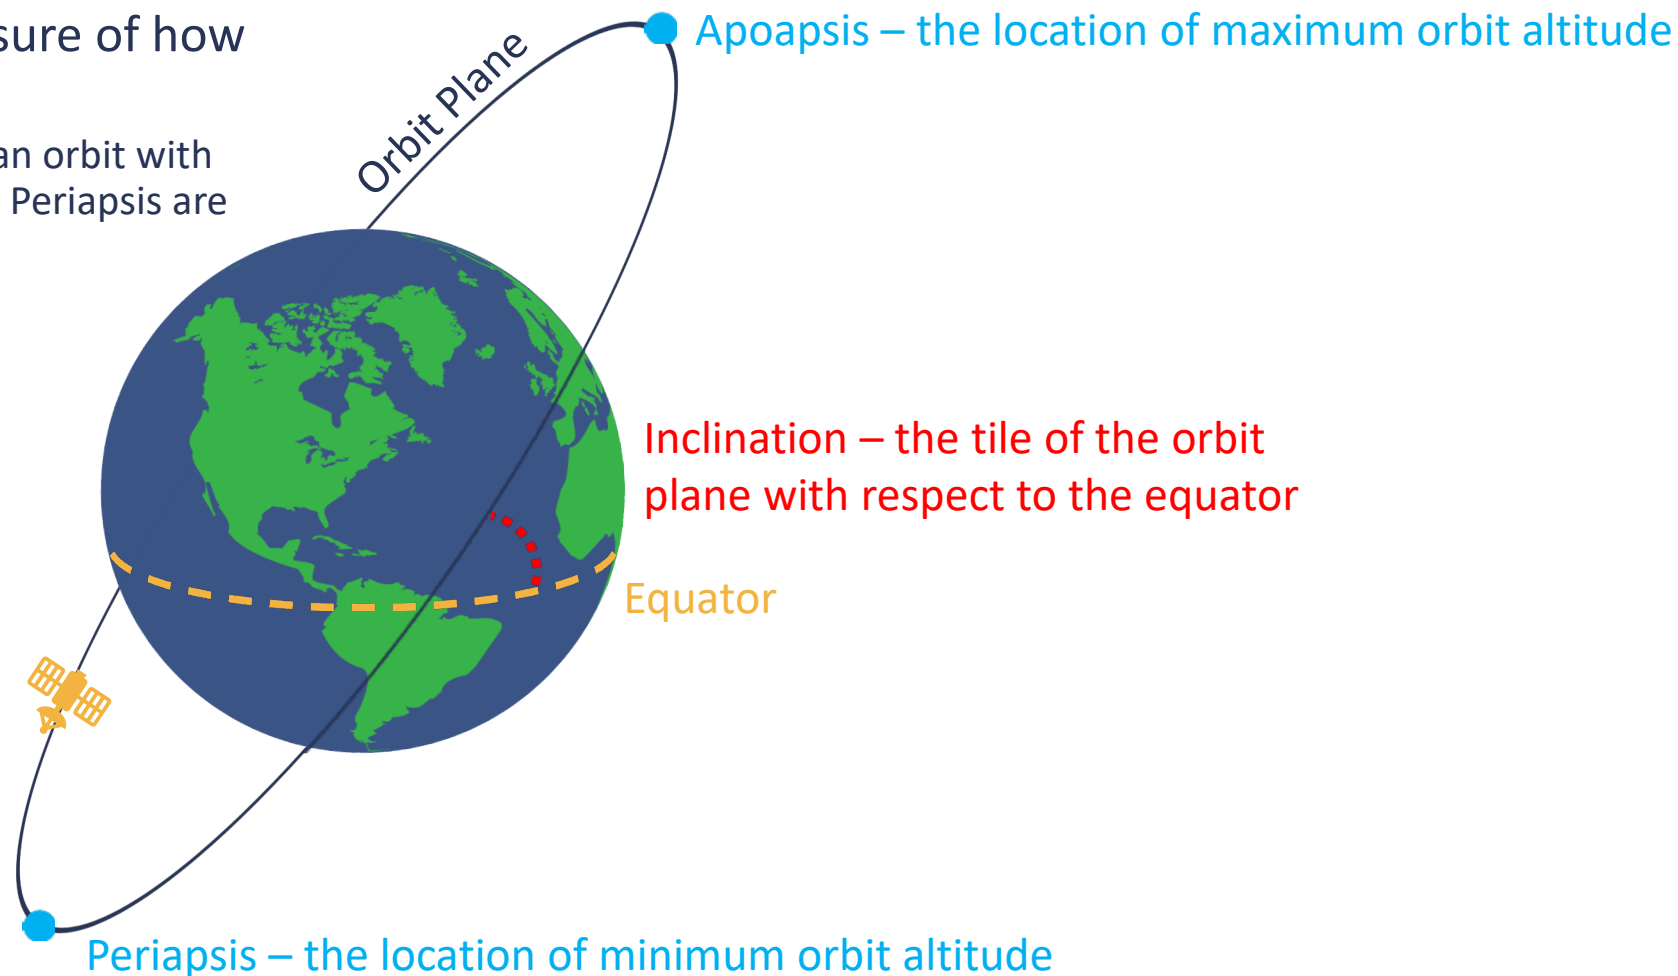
sure of how

an orbit with
Periapsis are

Orbit Plane

Apoapsis – the location of maximum orbit altitude

Inclination – the tile of the orbit plane with respect to the equator

Equator

Periapsis – the location of minimum orbit altitude